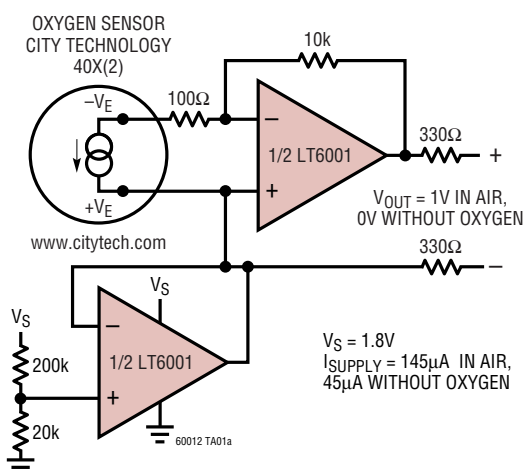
OXYGEN SENSOR
CITY TECHNOLOGY
40X(2)

10k

$-V_E$

100Ω

–

1/2 LT6001

+

330Ω

+

$+V_E$

$V_{OUT}$ = 1V IN AIR,
0V WITHOUT OXYGEN

www.citytech.com

330Ω

–

$V_S$

$V_S$

–

200k

1/2 LT6001

+

20k

$V_S$ = 1.8V
$I_{SUPPLY}$ = 145μA IN AIR,
45μA WITHOUT OXYGEN

60012 TA01a